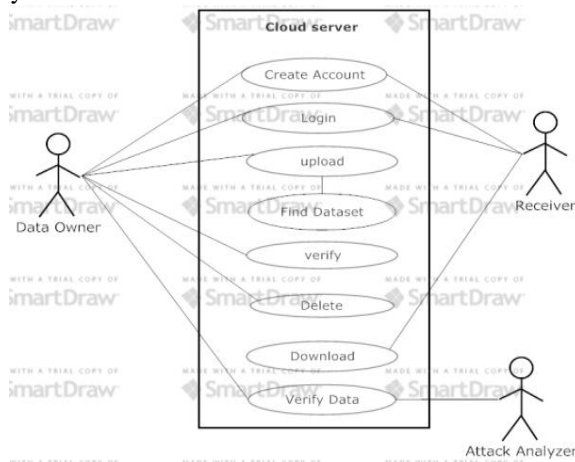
SmartDraw SmartDraw SmartDraw

Cloud server

Create Account

MADE WITH A TRIAL COPY OF SmartDraw MADE WITH A TRIAL COPY OF MADE WITH A TRIAL COPY OF SmartDraw

Login

upload

MADE WITH A TRIAL COPY OF SmartDraw MADE WITH A TRIAL COPY OF SmartDraw MADE WITH A TRIAL COPY OF SmartDraw

Find Dataset

Data Owner

Receiver

verify

MADE WITH A TRIAL COPY OF SmartDraw MADE WITH A TRIAL COPY OF SmartDraw MADE WITH A TRIAL COPY OF SmartDraw

Delete

Download

MADE WITH A TRIAL COPY OF SmartDraw MADE WITH A TRIAL COPY OF SmartDraw MADE WITH A TRIAL COPY OF SmartDraw

Verify Data

Attack Analyzer

MADE WITH A TRIAL COPY OF MADE WITH A TRIAL COPY OF MADE WITH A TRIAL COPY OF